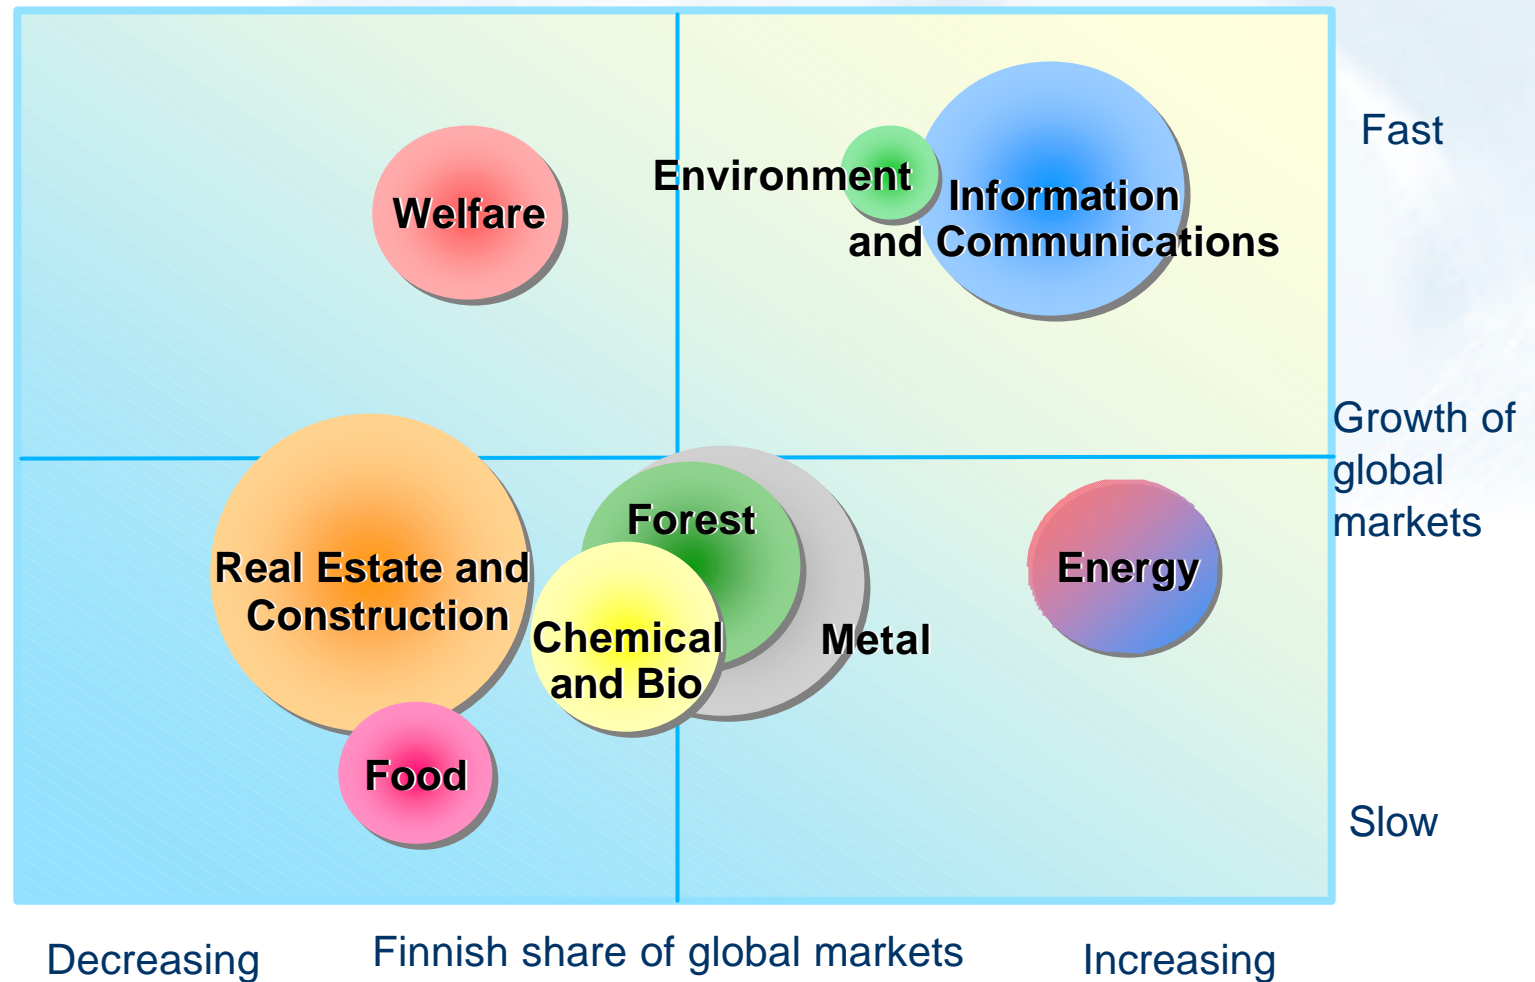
Welfare

Environment

Information and Communications

Fast

Growth of global markets

Real Estate and Construction

Forest

Chemical and Bio

Metal

Energy

Food

Slow

Decreasing

Finnish share of global markets

Increasing